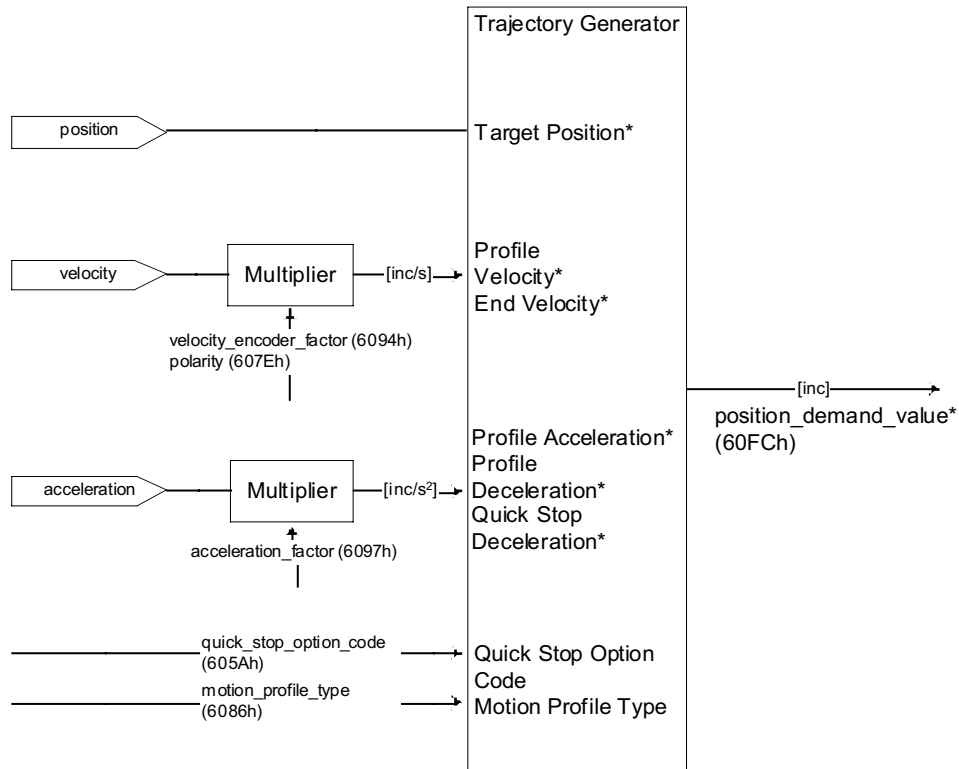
Trajectory Generator

position

Target Position*

velocity

Multiplier

[inc/s]

Profile Velocity* End Velocity*

velocity_encoder_factor (6094h)
polarity (607Eh)

[inc]

position_demand_value* (60FCh)

acceleration

Multiplier

[inc/s$^2$]

Profile Acceleration* Profile Deceleration* Quick Stop Deceleration*

acceleration_factor (6097h)

quick_stop_option_code (605Ah)

Quick Stop Option Code

motion_profile_type (6086h)

Motion Profile Type